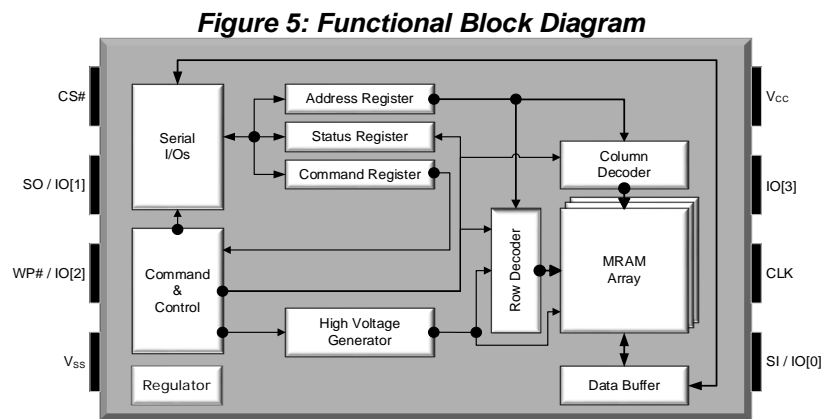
Figure 5: Functional Block Diagram

CS#

SO / IO[1]

WP# / IO[2]

$V_{SS}$

Serial I/Os

Address Register

Status Register

Command Register

Column Decoder

Row Decoder

MRAM Array

Command & Control

High Voltage Generator

Regulator

Data Buffer

$V_{CC}$

IO[3]

CLK

SI / IO[0]